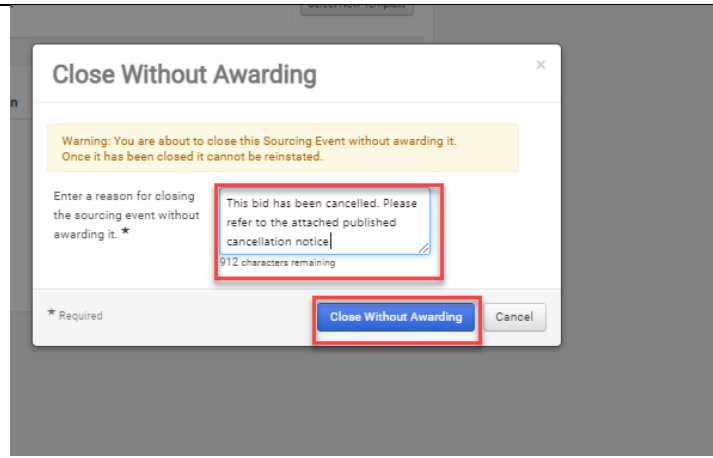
Close Without Awarding

×

Warning: You are about to close this Sourcing Event without awarding it. Once it has been closed it cannot be reinstated.

Enter a reason for closing the sourcing event without awarding it. *

This bid has been cancelled. Please refer to the attached published cancellation notice

912 characters remaining

* Required

Close Without Awarding

Cancel